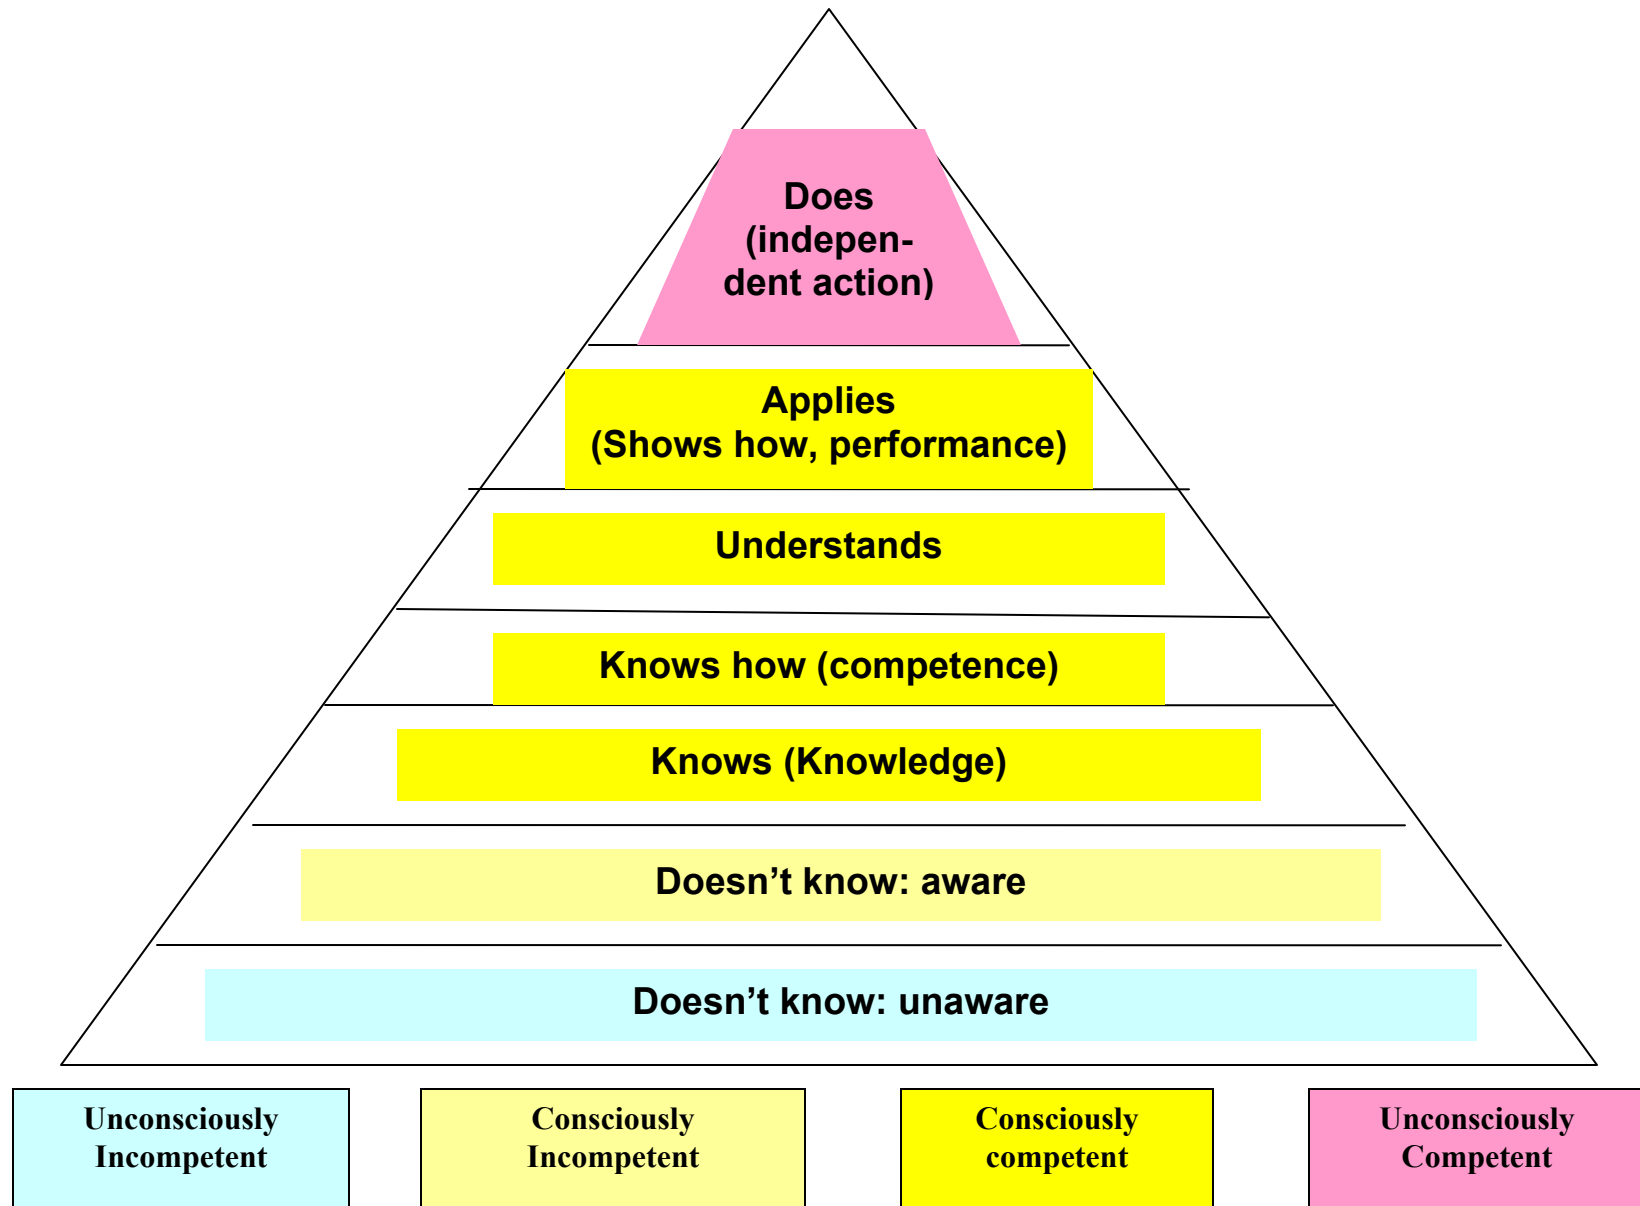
Does (independent action)

Applies (Shows how, performance)

Understands

Knows how (competence)

Knows (Knowledge)

Doesn’t know: aware

Doesn’t know: unaware

Unconsciously Incompetent

Consciously Incompetent

Consciously competent

Unconsciously Competent